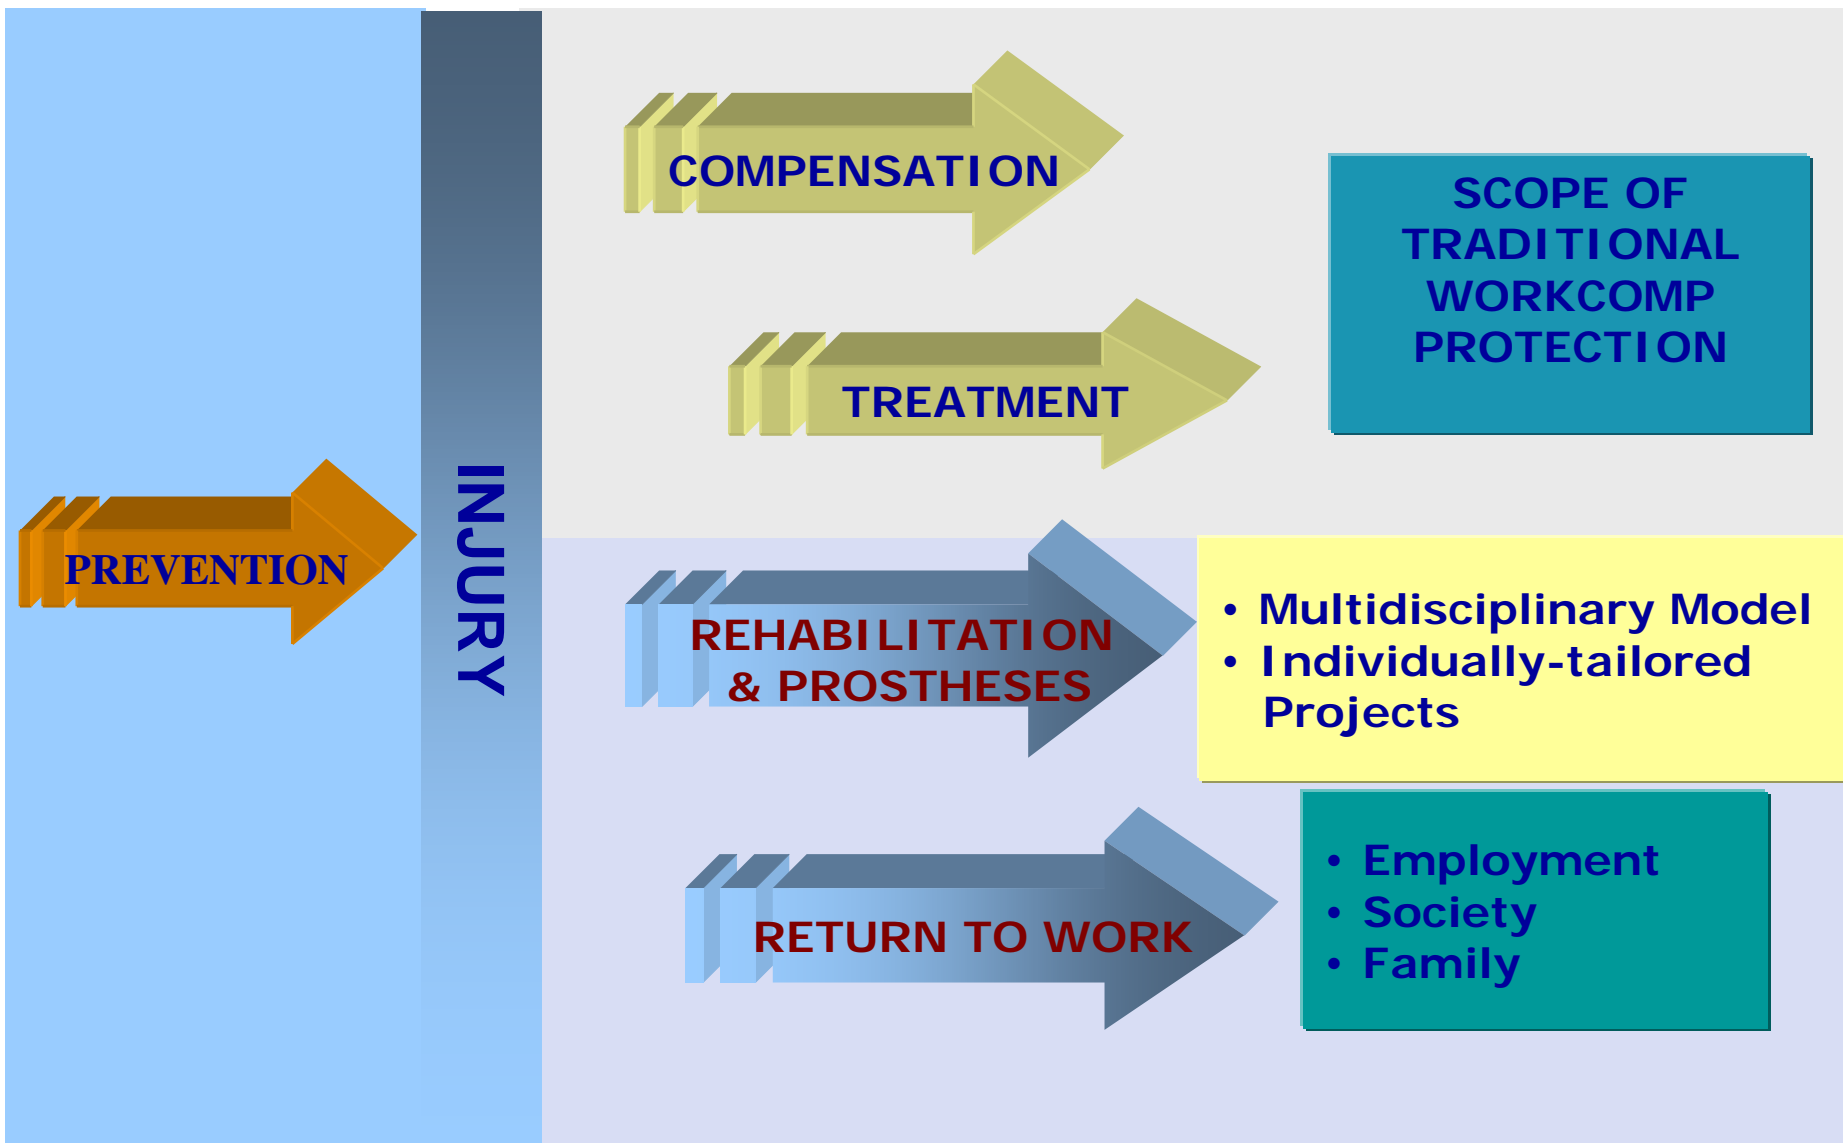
PREVENTION

INJURY

COMPENSATION

TREATMENT

SCOPE OF TRADITIONAL WORKCOMP PROTECTION

REHABILITATION & PROSTHESES

• Multidisciplinary Model
• Individually-tailored Projects

RETURN TO WORK

• Employment
• Society
• Family